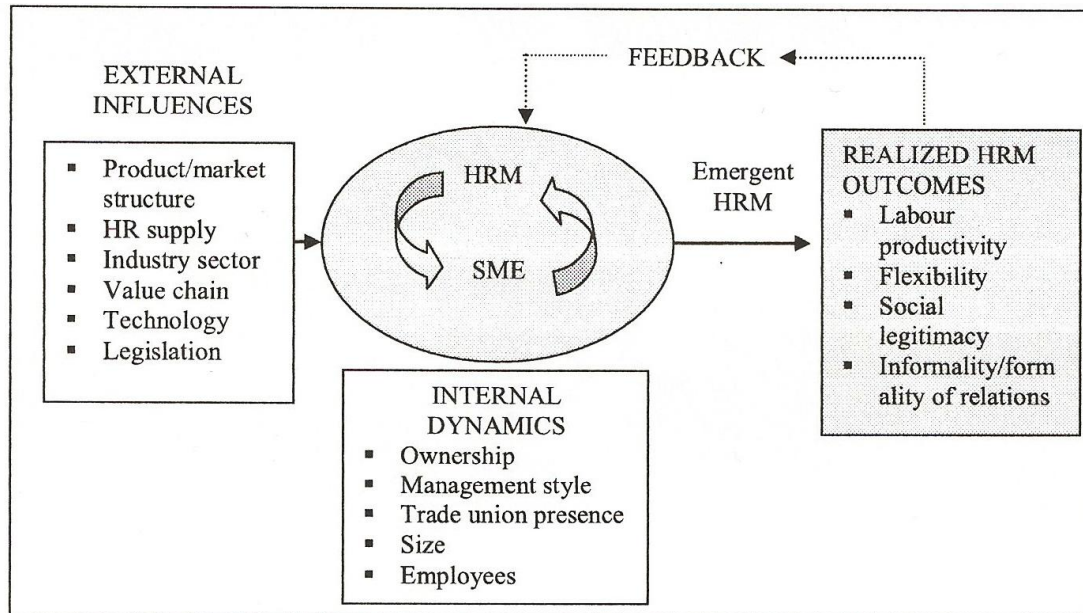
FEEDBACK

EXTERNAL INFLUENCES

- Product/market structure
- HR supply
- Industry sector
- Value chain
- Technology
- Legislation

HRM

SME

Emergent HRM

REALIZED HRM OUTCOMES

- Labour productivity
- Flexibility
- Social legitimacy
- Informality/formality of relations

INTERNAL DYNAMICS

- Ownership
- Management style
- Trade union presence
- Size
- Employees